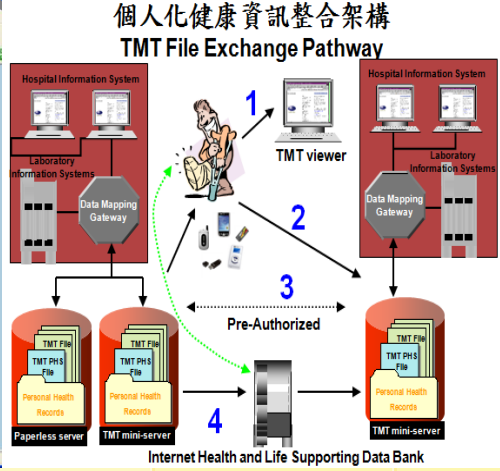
個人化健康資訊整合架構
TMT File Exchange Pathway

Hospital Information System

Laboratory Information Systems

Data Mapping Gateway

1

TMT viewer

Hospital Information System

Laboratory Information Systems

Data Mapping Gateway

2

3

Pre-Authorized

TMT File

TMT PHS File

Personal Health Records

Paperless server

TMT File

TMT PHS File

Personal Health Records

TMT mini-server

4

TMT File

TMT PHS File

Personal Health Records

TMT mini-server

Internet Health and Life Supporting Data Bank